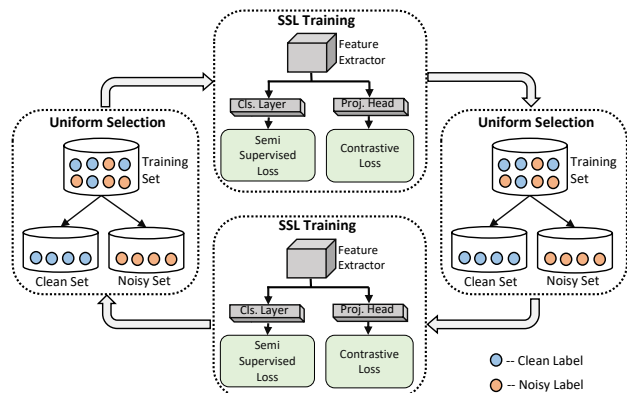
SSL Training

Feature Extractor

Cls. Layer

Proj. Head

Semi Supervised Loss

Contrastive Loss

Uniform Selection

Training Set

Clean Set

Noisy Set

Uniform Selection

Training Set

Clean Set

Noisy Set

SSL Training

Feature Extractor

Cls. Layer

Proj. Head

Semi Supervised Loss

Contrastive Loss

-- Clean Label

-- Noisy Label